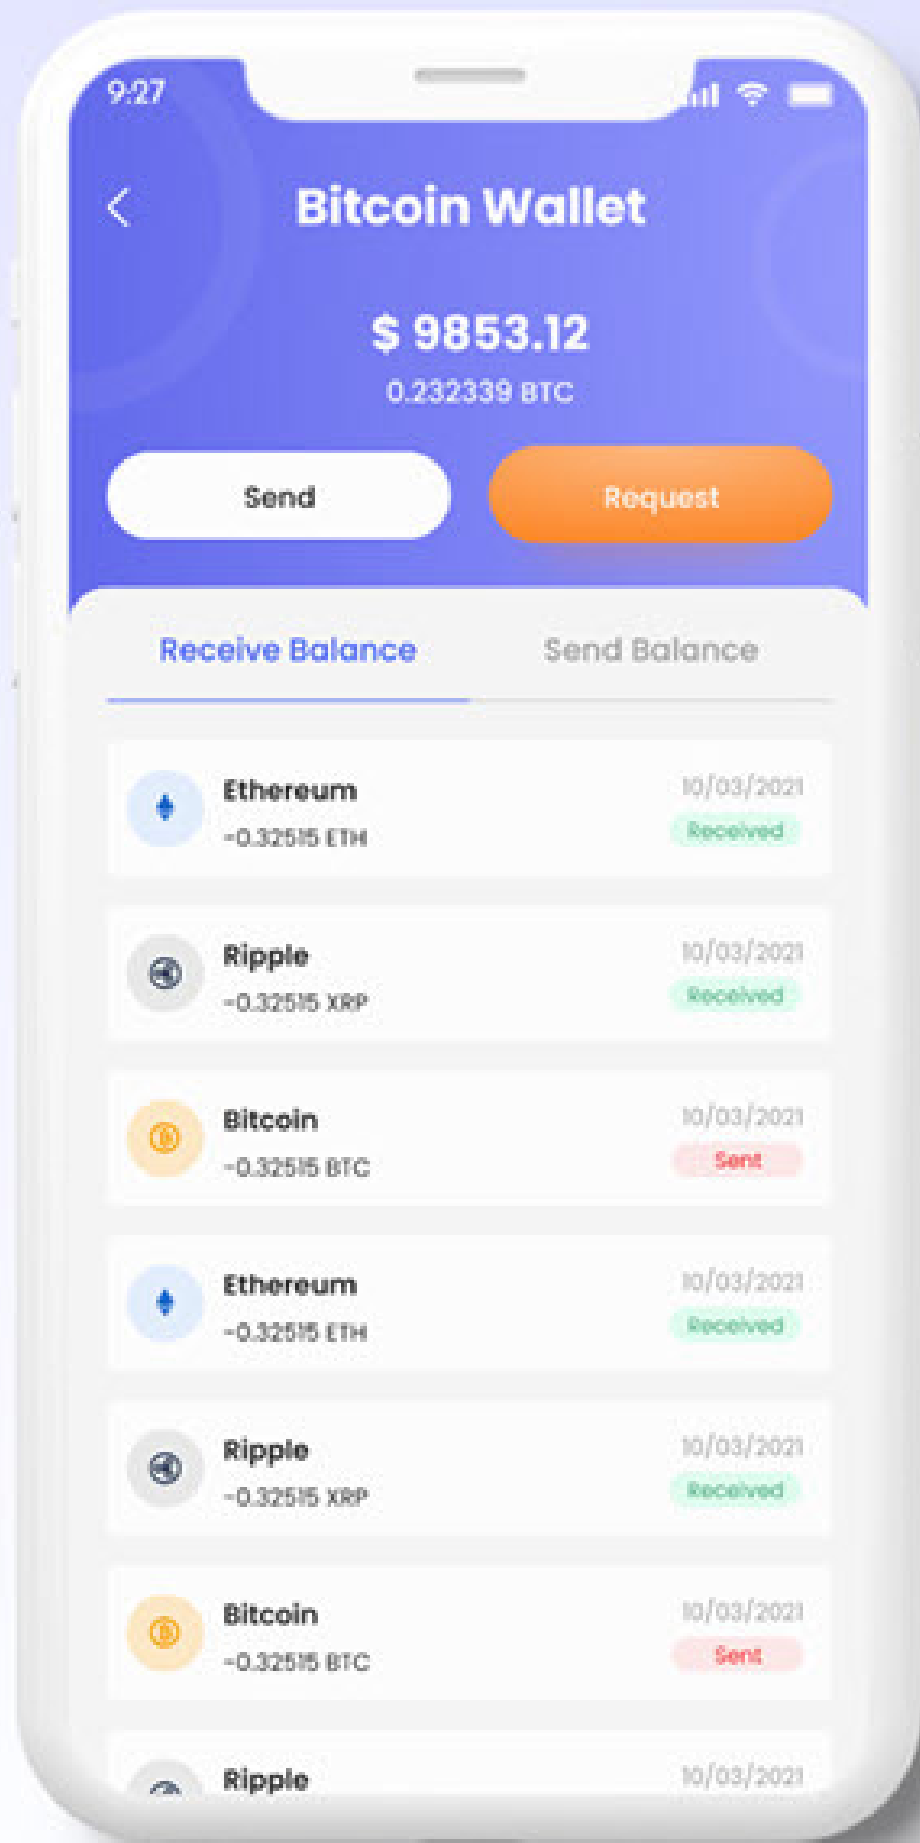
9:27

Bitcoin Wallet

$ 9853.12
0.232339 BTC

Send
Request

Receive Balance
Send Balance

Ethereum
-0.32515 ETH
10/03/2021
Received

Ripple
-0.32515 XRP
10/03/2021
Received

Bitcoin
-0.32515 BTC
10/03/2021
Sent

Ethereum
-0.32515 ETH
10/03/2021
Received

Ripple
-0.32515 XRP
10/03/2021
Received

Bitcoin
-0.32515 BTC
10/03/2021
Sent

Ripple
10/03/2021